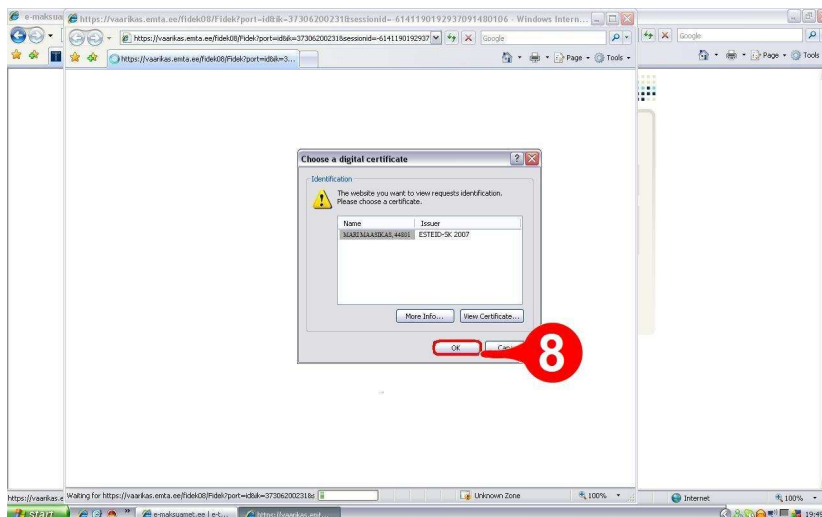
e-maksua
https://vaarikas.emta.ee/fidek08/Fidek?port=id&ik=37306200231&sessionid=-614119019293709148010​6 - Windows Intern...
https://vaarikas.emta.ee/fidek08/Fidek?port=id&ik=37306200231&sessionid=-6141190192937
Google
Google
https://vaarikas.emta.ee/fidek08/Fidek?port=id&ik=3...
Page
Tools
Page
Tools

Choose a digital certificate

Identification

The website you want to view requests identification. Please choose a certificate.

| Name | Issuer |
|---|---|
| MARI MAASIKAS, 44801 | ESTEID-SK 2007 |

More Info...
View Certificate...

OK
Canc

8

https://vaarikas.e
Waiting for https://vaarikas.emta.ee/fidek08/Fidek?port=id&ik=37306200231&s
Unknown Zone
100%
Internet
100%
start
e-maksuamet.ee | e-t...
https://vaarikas.emt...
19:4